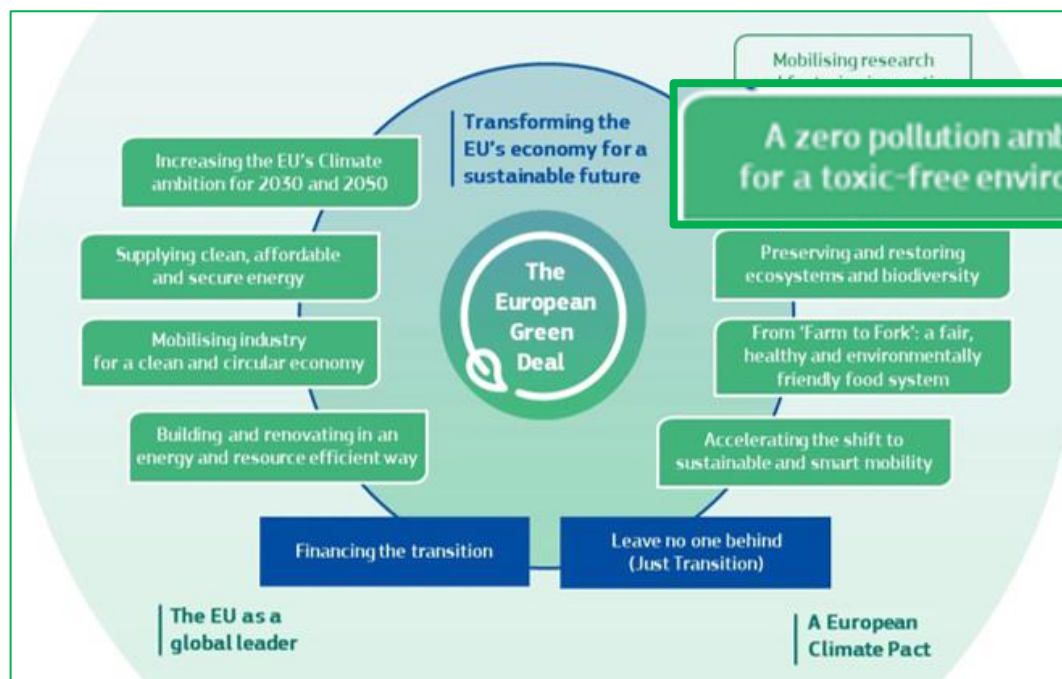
Mobilising research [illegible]

A zero pollution amb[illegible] for a toxic-free enviro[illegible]

Transforming the EU's economy for a sustainable future

Increasing the EU's Climate ambition for 2030 and 2050

Supplying clean, affordable and secure energy

Mobilising industry for a clean and circular economy

Building and renovating in an energy and resource efficient way

The European Green Deal

Preserving and restoring ecosystems and biodiversity

From 'Farm to Fork': a fair, healthy and environmentally friendly food system

Accelerating the shift to sustainable and smart mobility

Financing the transition

Leave no one behind (Just Transition)

The EU as a global leader

A European Climate Pact